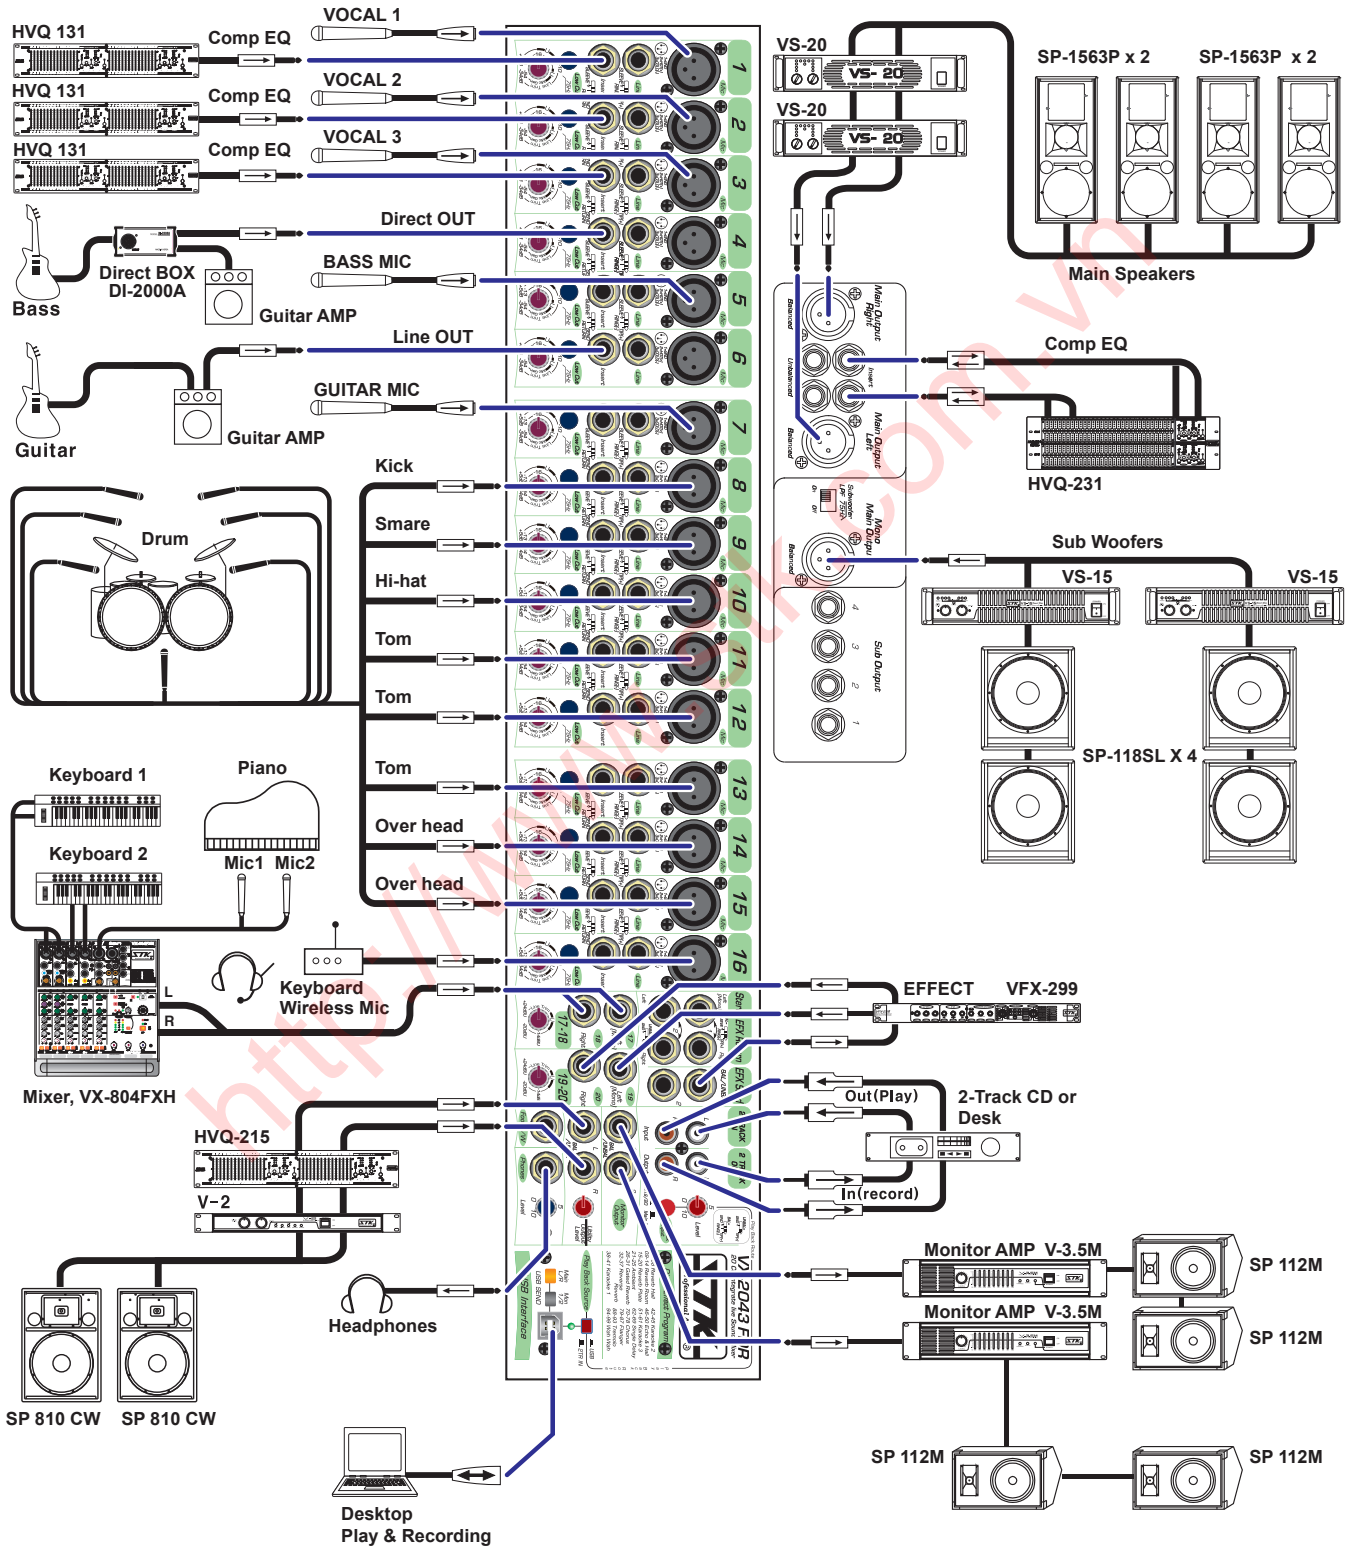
HVQ 131
Comp EQ
VOCAL 1
HVQ 131
Comp EQ
VOCAL 2
HVQ 131
Comp EQ
VOCAL 3
Direct OUT
Bass
Direct BOX DI-2000A
BASS MIC
Guitar AMP
Line OUT
GUITAR MIC
Guitar
Guitar AMP
Kick
Drum
Smare
Hi-hat
Tom
Tom
Tom
Keyboard 1
Piano
Over head
Keyboard 2
Mic1 Mic2
Over head
Keyboard Wireless Mic
L
R
Mixer, VX-804FXH
HVQ-215
V-2
SP 810 CW
SP 810 CW
Headphones
Desktop Play & Recording
VS-20
VS-20
SP-1563P x 2
SP-1563P x 2
Main Speakers
Comp EQ
HVQ-231
Sub Woofers
VS-15
VS-15
SP-118SL X 4
EFFECT
VFX-299
Out(Play)
2-Track CD or Desk
In(record)
Monitor AMP V-3.5M
SP 112M
Monitor AMP V-3.5M
SP 112M
SP 112M
SP 112M
1
2
3
4
5
6
7
8
9
10
11
12
13
14
15
16
17-18
19-20
Main Output Right
Main Output Left
Mono Main Output
Sub Output
http://www.stk.com.vn